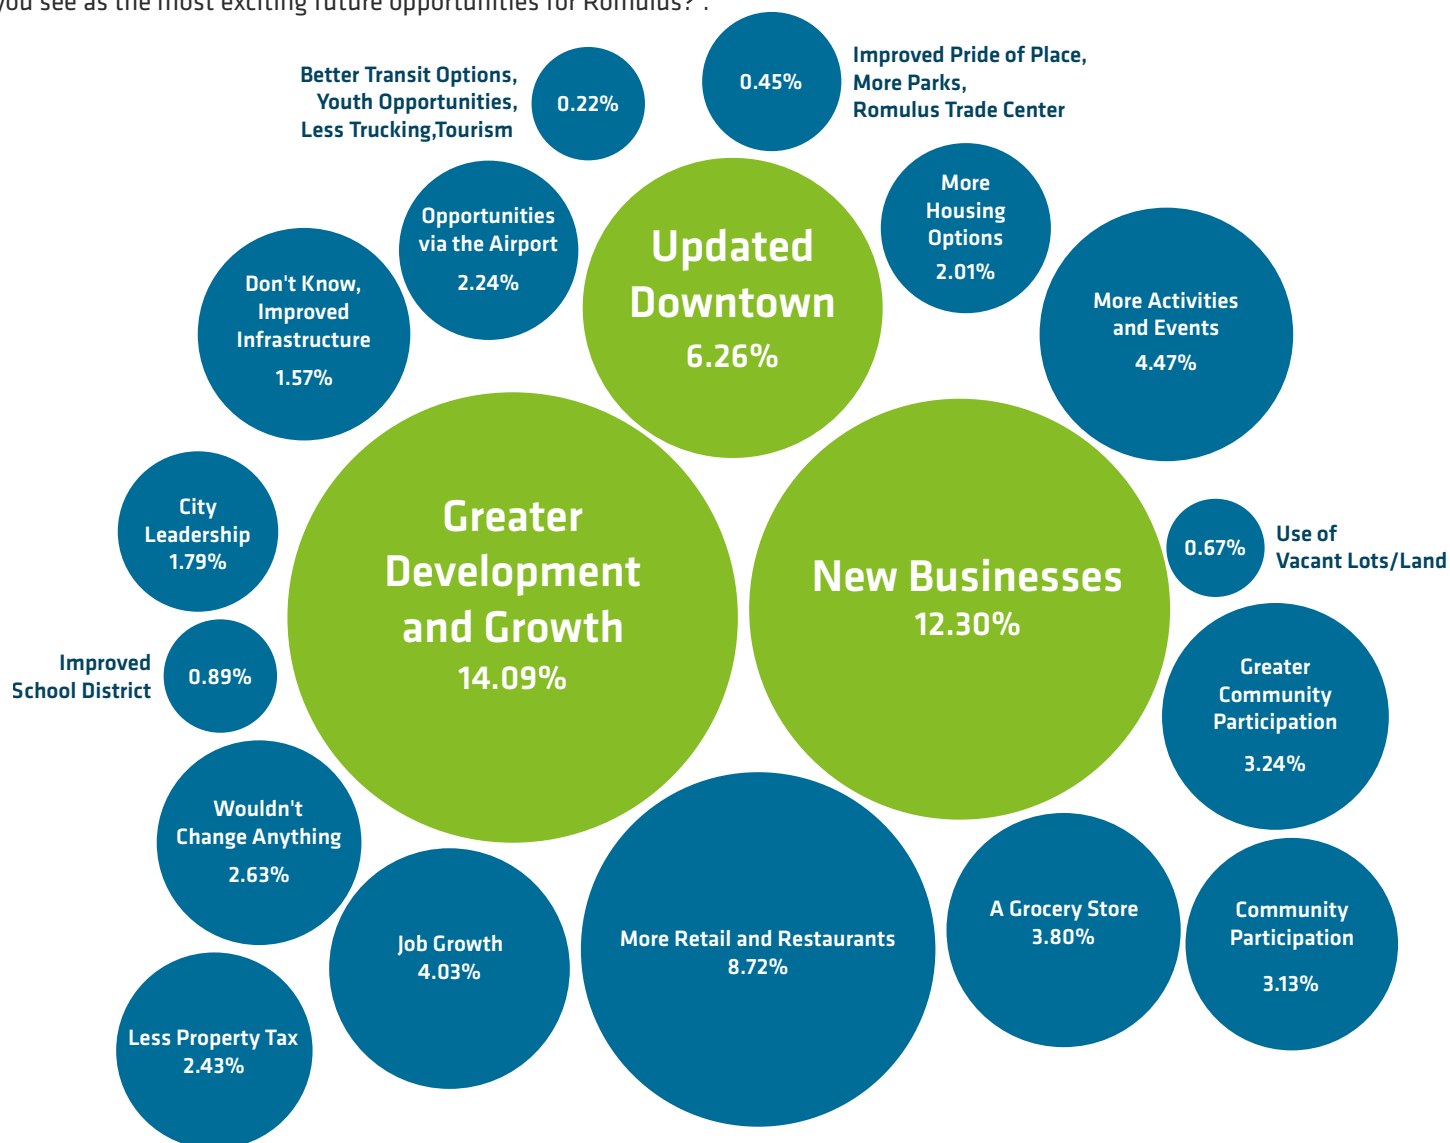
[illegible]ou see as the most exciting future opportunities for Romulus?".

Better Transit Options, Youth Opportunities, Less Trucking,Tourism

0.22%

0.45%

Improved Pride of Place, More Parks, Romulus Trade Center

Opportunities via the Airport 2.24%

Updated Downtown 6.26%

More Housing Options 2.01%

Don't Know, Improved Infrastructure 1.57%

More Activities and Events 4.47%

City Leadership 1.79%

Greater Development and Growth 14.09%

New Businesses 12.30%

0.67%

Use of Vacant Lots/Land

Improved School District

0.89%

Greater Community Participation 3.24%

Wouldn't Change Anything 2.63%

Job Growth 4.03%

More Retail and Restaurants 8.72%

A Grocery Store 3.80%

Community Participation 3.13%

Less Property Tax 2.43%